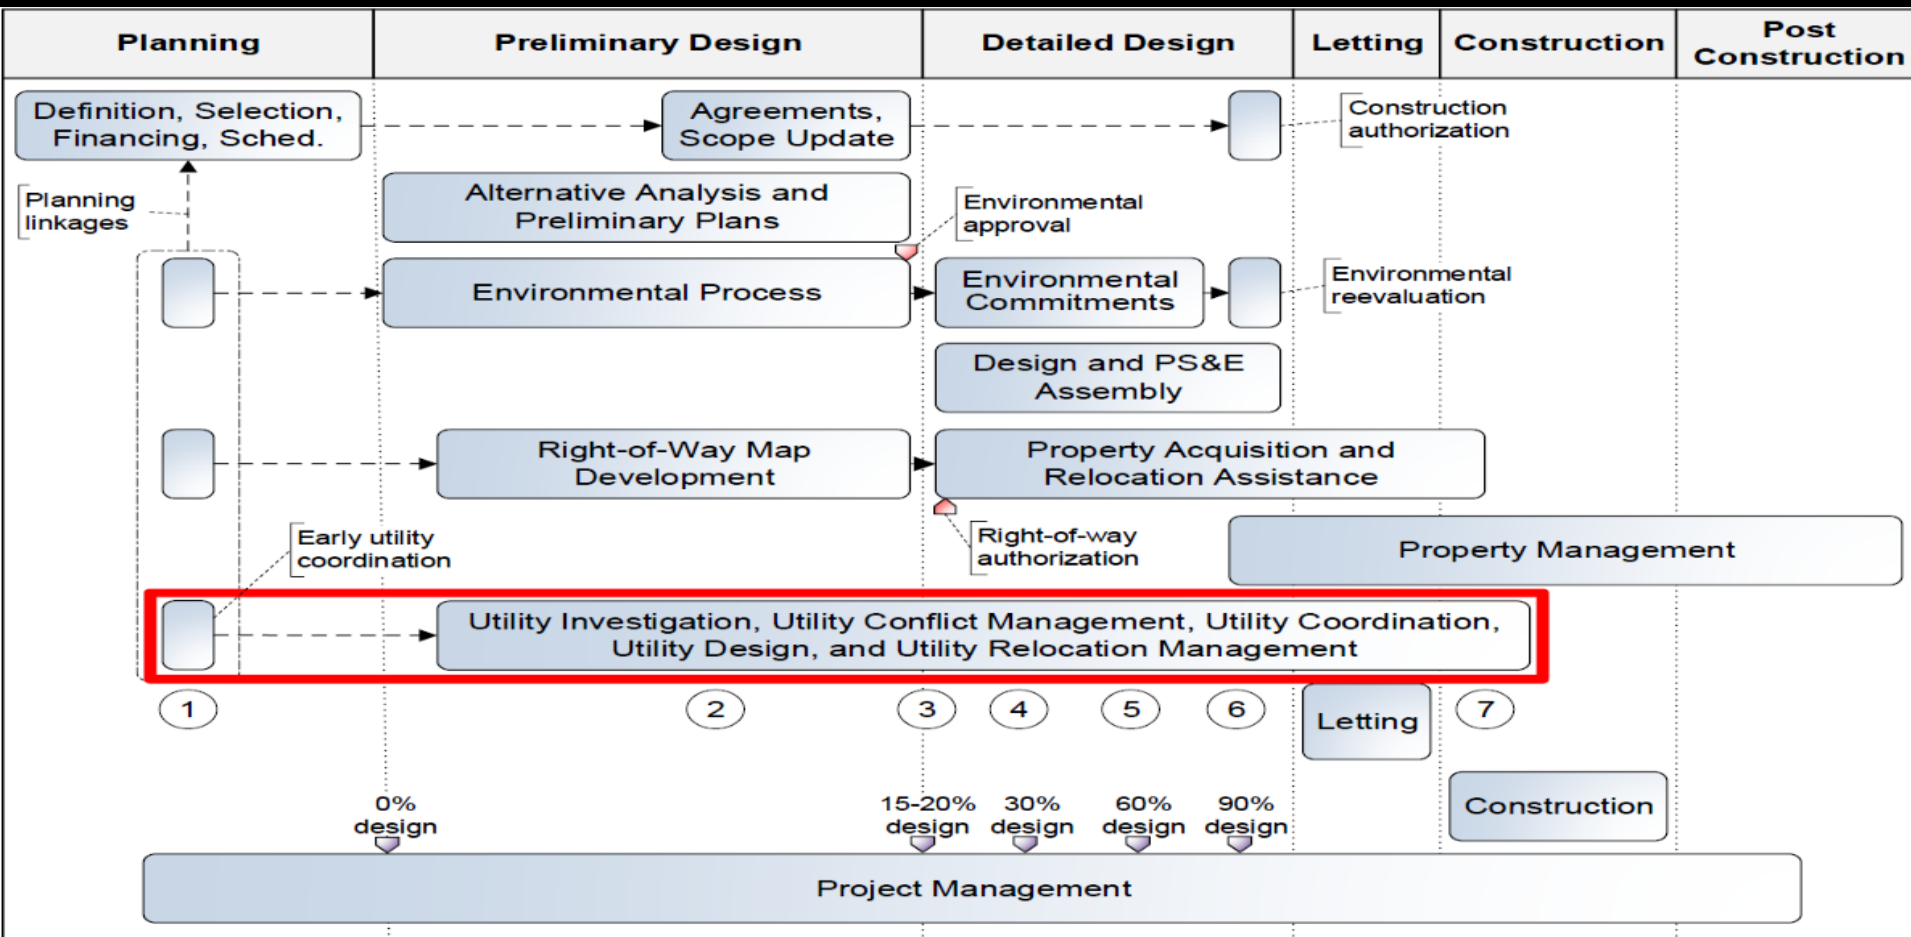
| Planning | Preliminary Design | Detailed Design | Letting | Construction | Post Construction |
|---|---|---|---|---|---|

Definition, Selection, Financing, Sched.

Agreements, Scope Update

Construction authorization

Planning linkages

Alternative Analysis and Preliminary Plans

Environmental approval

Environmental Process

Environmental Commitments

Environmental reevaluation

Design and PS&E Assembly

Right-of-Way Map Development

Property Acquisition and Relocation Assistance

Right-of-way authorization

Early utility coordination

Property Management

Utility Investigation, Utility Conflict Management, Utility Coordination, Utility Design, and Utility Relocation Management

1 2 3 4 5 6 7

Letting

0% design

15-20% design

30% design

60% design

90% design

Construction

Project Management